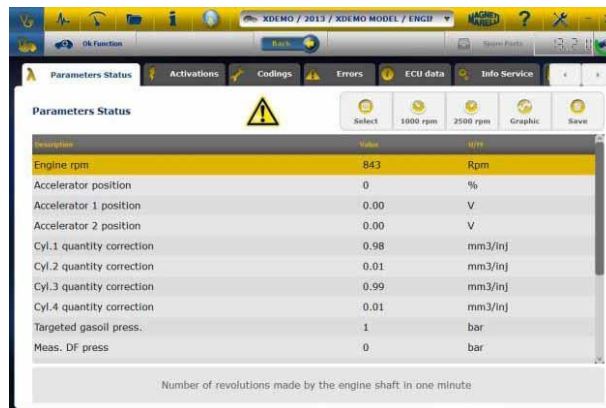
XDEMO / 2013 / XDEMO MODEL / ENGI

Ok Function

Back

Spare Parts

Parameters Status

Activations

Codings

Errors

ECU data

Info Service

Parameters Status

Select

1000 rpm

2500 rpm

Graphic

Save

| Description | Value | U/M |
|---|---|---|
| Engine rpm | 843 | Rpm |
| Accelerator position | 0 | % |
| Accelerator 1 position | 0.00 | V |
| Accelerator 2 position | 0.00 | V |
| Cyl.1 quantity correction | 0.98 | mm3/inj |
| Cyl.2 quantity correction | 0.01 | mm3/inj |
| Cyl.3 quantity correction | 0.99 | mm3/inj |
| Cyl.4 quantity correction | 0.01 | mm3/inj |
| Targeted gasoil press. | 1 | bar |
| Meas. DF press | 0 | bar |

Number of revolutions made by the engine shaft in one minute